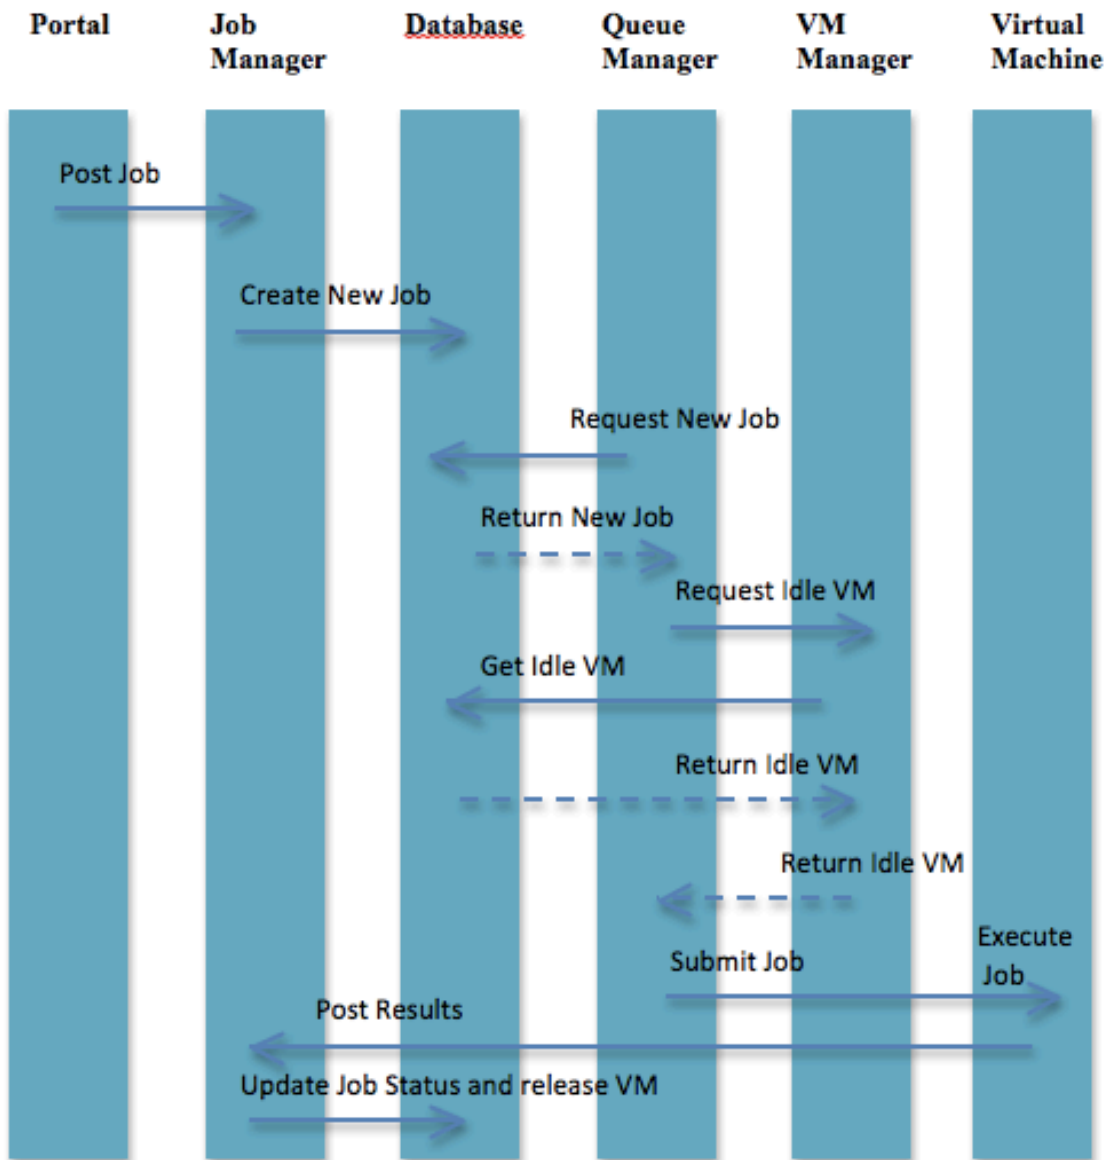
Portal

Job Manager

Database

Queue Manager

VM Manager

Virtual Machine

Post Job

Create New Job

Request New Job

Return New Job

Request Idle VM

Get Idle VM

Return Idle VM

Return Idle VM

Execute Job

Submit Job

Post Results

Update Job Status and release VM